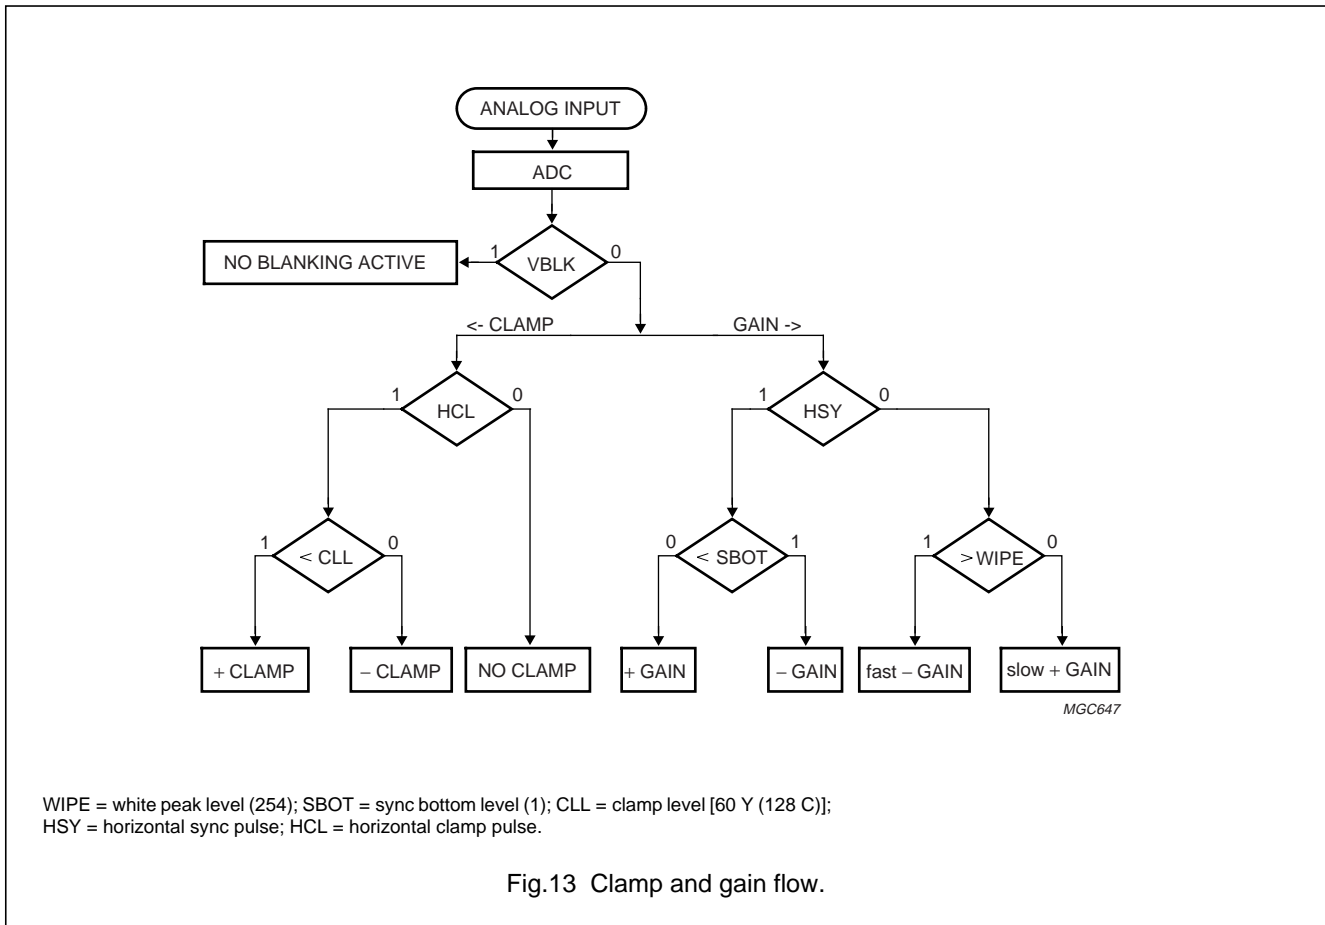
ANALOG INPUT

ADC

NO BLANKING ACTIVE

1

VBLK

0

<- CLAMP

GAIN ->

1

HCL

0

1

HSY

0

1

< CLL

0

0

< SBOT

1

1

> WIPE

0

+ CLAMP

− CLAMP

NO CLAMP

+ GAIN

− GAIN

fast − GAIN

slow + GAIN

MGC647

WIPE = white peak level (254); SBOT = sync bottom level (1); CLL = clamp level [60 Y (128 C)]; HSY = horizontal sync pulse; HCL = horizontal clamp pulse.

Fig.13 Clamp and gain flow.